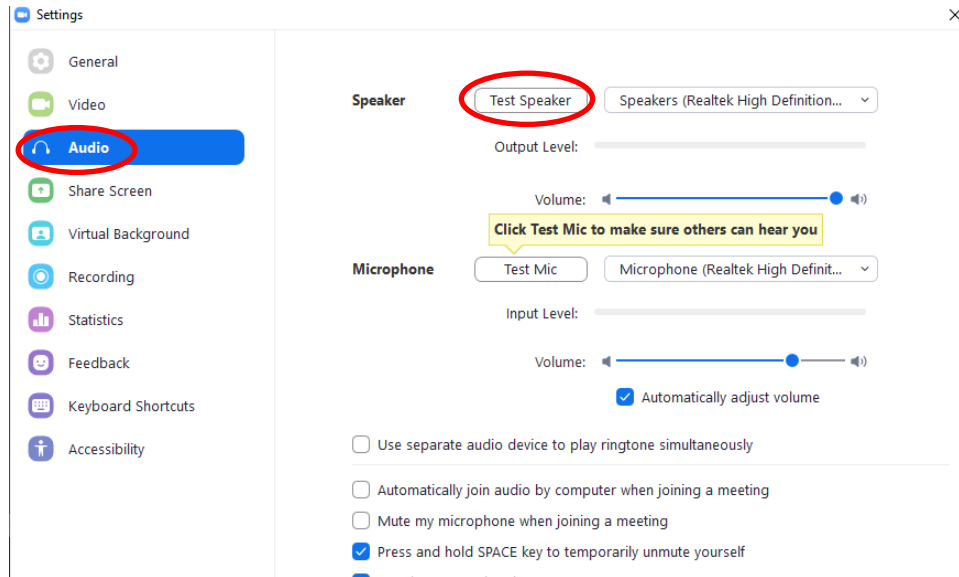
Settings

General
Video
Audio
Share Screen
Virtual Background
Recording
Statistics
Feedback
Keyboard Shortcuts
Accessibility

Speaker
Test Speaker
Speakers (Realtek High Definition...
Output Level:
Volume:
Click Test Mic to make sure others can hear you
Microphone
Test Mic
Microphone (Realtek High Definit...
Input Level:
Volume:
Automatically adjust volume
Use separate audio device to play ringtone simultaneously
Automatically join audio by computer when joining a meeting
Mute my microphone when joining a meeting
Press and hold SPACE key to temporarily unmute yourself
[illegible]